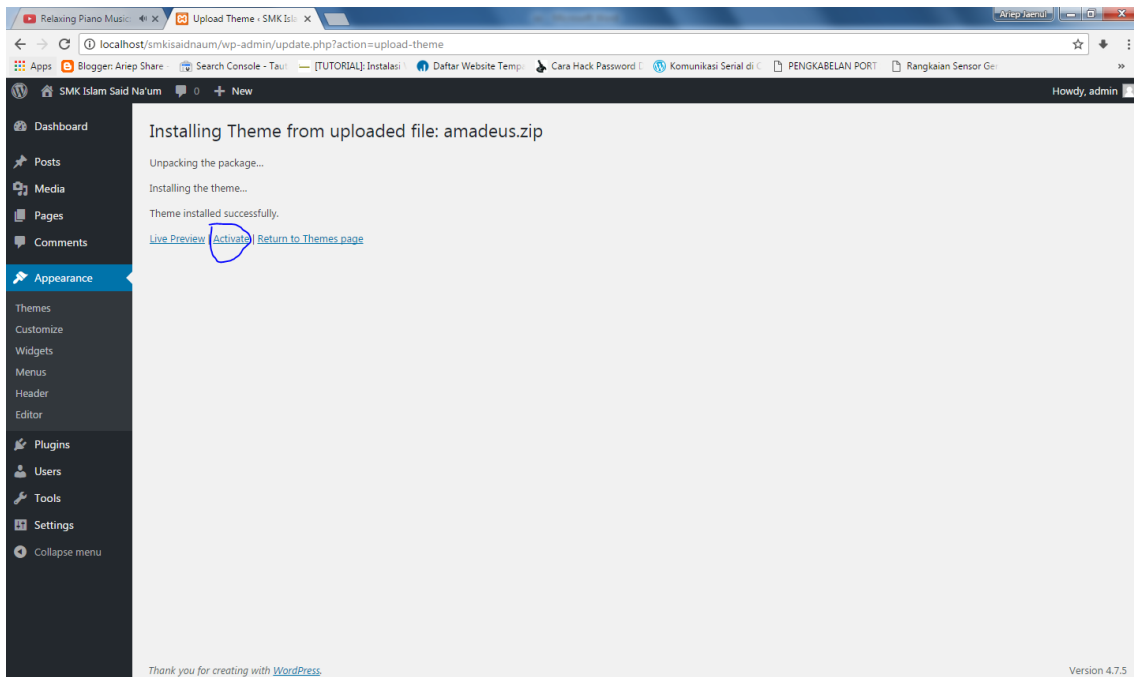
Relaxing Piano Music
Upload Theme ‹ SMK Isla
Ariep Jaenul
localhost/smkisaidnaum/wp-admin/update.php?action=upload-theme
Apps
Blogger: Ariep Share
Search Console - Tau
[TUTORIAL]: Instalasi
Daftar Website Temp
Cara Hack Password
Komunikasi Serial di
PENGKABELAN PORT
Rangkaian Sensor Ge
»

SMK Islam Said Na'um
0
New
Howdy, admin

Dashboard
Posts
Media
Pages
Comments
Appearance
Themes
Customize
Widgets
Menus
Header
Editor
Plugins
Users
Tools
Settings
Collapse menu

Installing Theme from uploaded file: amadeus.zip

Unpacking the package...

Installing the theme...

Theme installed successfully.

Live Preview | Activate | Return to Themes page

Thank you for creating with WordPress.

Version 4.7.5